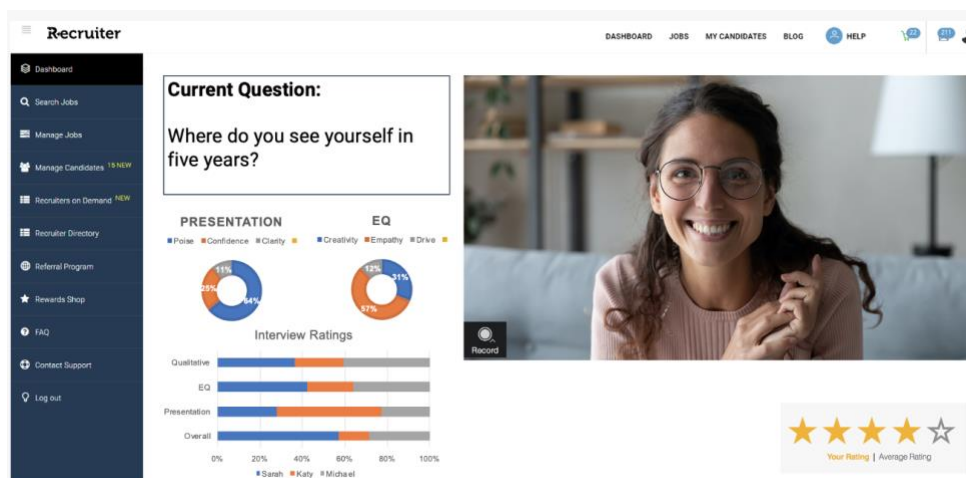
Recruiter

DASHBOARD JOBS MY CANDIDATES BLOG HELP 22 211

Dashboard
Search Jobs
Manage Jobs
Manage Candidates 18 NEW
Recruiters on Demand NEW
Recruiter Directory
Referral Program
Rewards Shop
FAQ
Contact Support
Log out

Current Question:

Where do you see yourself in five years?

PRESENTATION

■Poise ■Confidence ■Clarity ■

11%
25%
64%

EQ

■Creativity ■Empathy ■Drive ■

12%
31%
57%

Interview Ratings

Qualitative
EQ
Presentation
Overall

0% 20% 40% 60% 80% 100%

■Sarah ■Katy ■Michael

Record

Your Rating | Average Rating